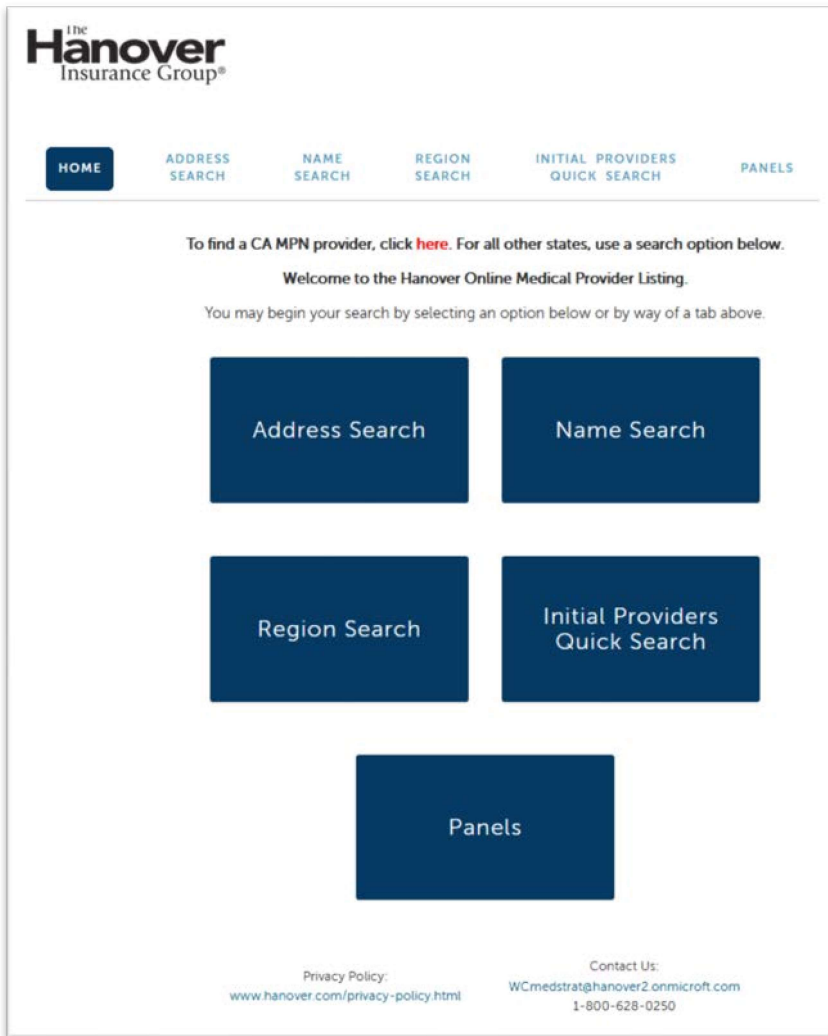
The Hanover Insurance Group®

HOME
ADDRESS SEARCH
NAME SEARCH
REGION SEARCH
INITIAL PROVIDERS QUICK SEARCH
PANELS

To find a CA MPN provider, click here. For all other states, use a search option below.

Welcome to the Hanover Online Medical Provider Listing.

You may begin your search by selecting an option below or by way of a tab above.

Address Search

Name Search

Region Search

Initial Providers Quick Search

Panels

Privacy Policy:
www.hanover.com/privacy-policy.html

Contact Us:
WCmedstrat@hanover2.onmicroft.com
1-800-628-0250